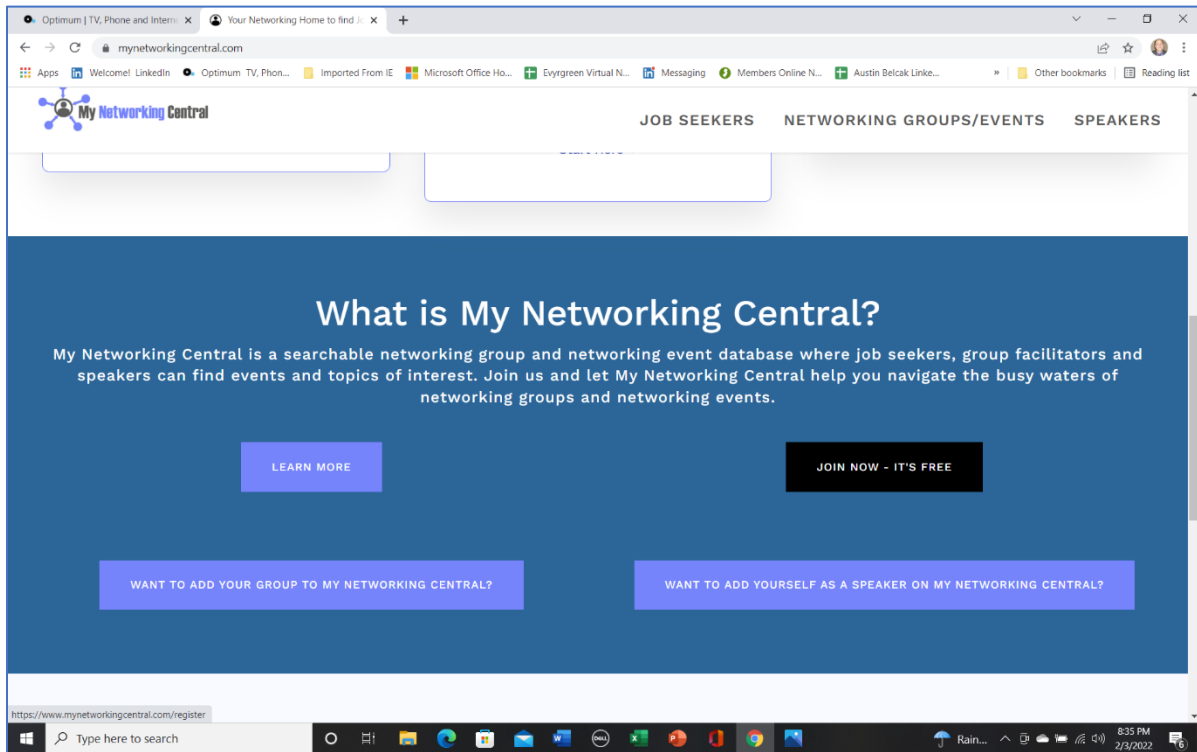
Optimum | TV, Phone and Interne ×
Your Networking Home to find Jo ×
+

mynetworkingcentral.com

Apps | Welcome! LinkedIn | Optimum TV, Phon... | Imported From IE | Microsoft Office Ho... | Evyrgreen Virtual N... | Messaging | Members Online N... | Austin Belcak Linke... | » | Other bookmarks | Reading list

My Networking Central

JOB SEEKERS   NETWORKING GROUPS/EVENTS   SPEAKERS

Start Here

What is My Networking Central?

My Networking Central is a searchable networking group and networking event database where job seekers, group facilitators and speakers can find events and topics of interest. Join us and let My Networking Central help you navigate the busy waters of networking groups and networking events.

LEARN MORE

JOIN NOW - IT'S FREE

WANT TO ADD YOUR GROUP TO MY NETWORKING CENTRAL?

WANT TO ADD YOURSELF AS A SPEAKER ON MY NETWORKING CENTRAL?

https://www.mynetworkingcentral.com/register

Type here to search

Rain...

8:35 PM
2/3/2022